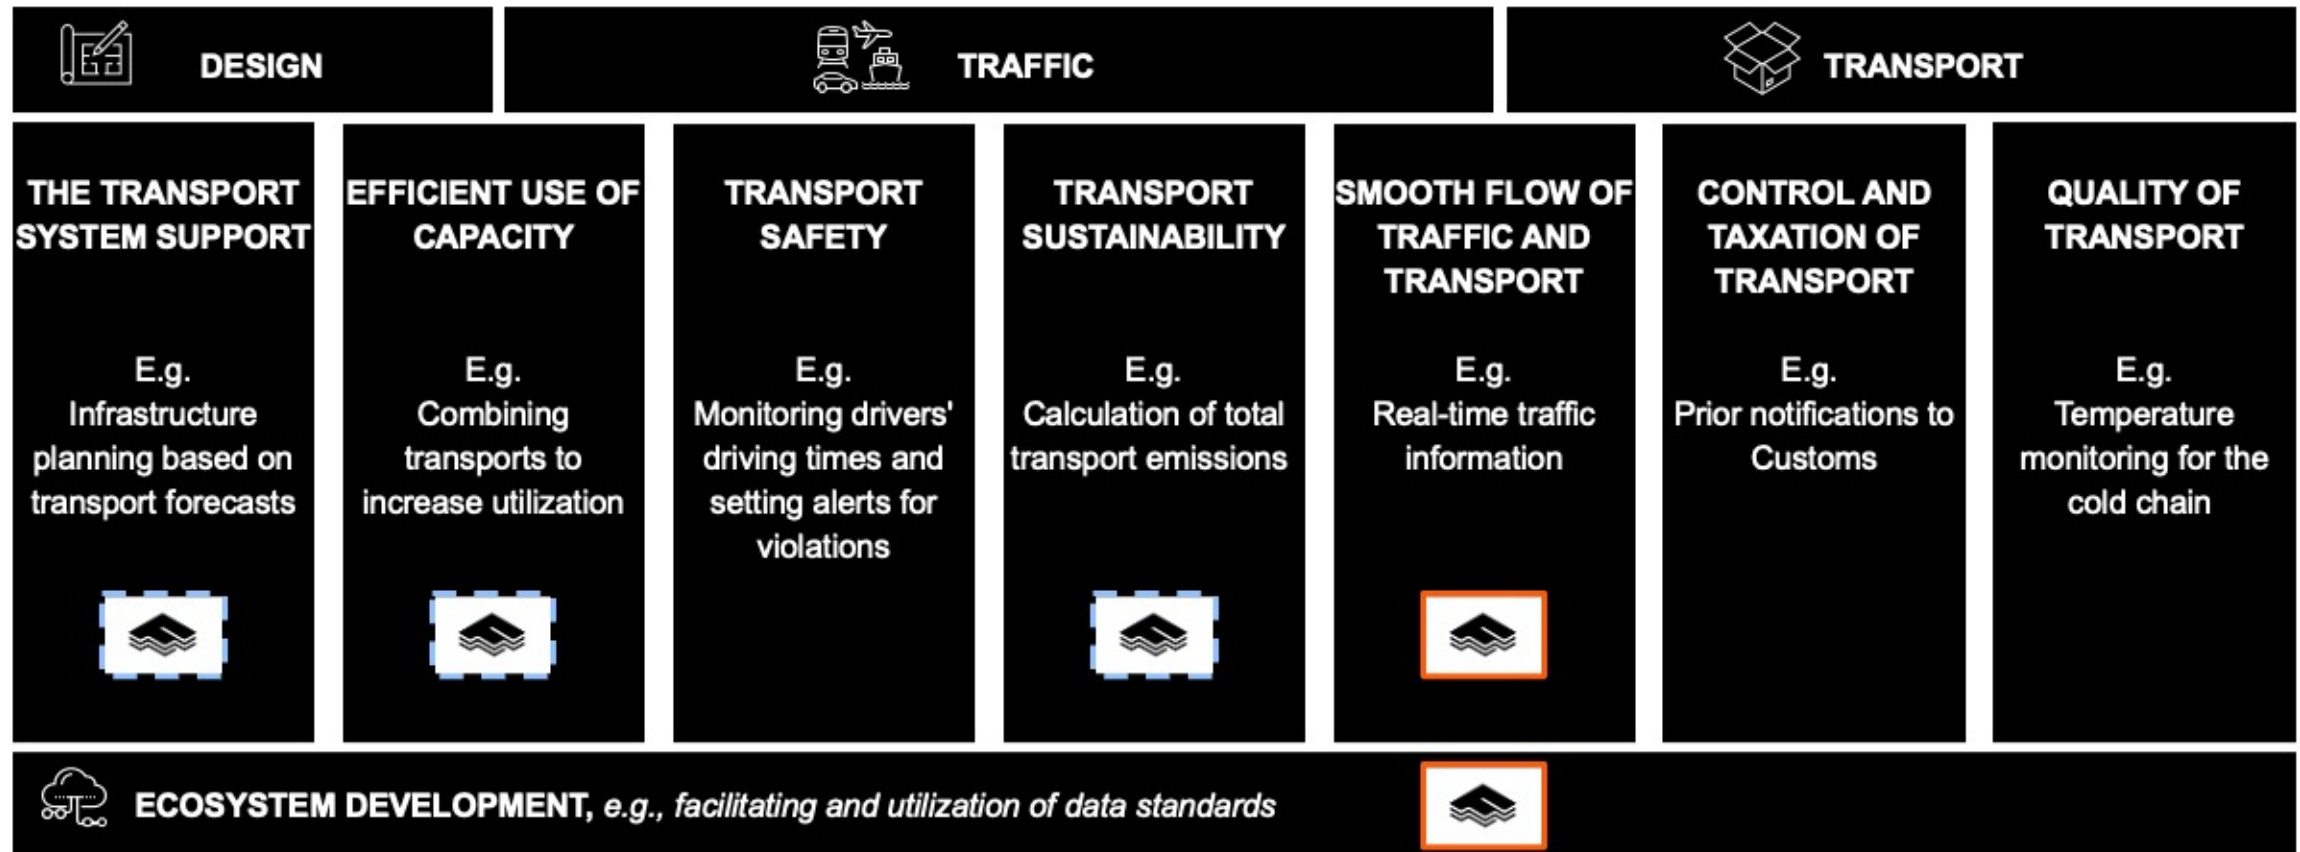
DESIGN

TRAFFIC

TRANSPORT

THE TRANSPORT SYSTEM SUPPORT

E.g.
Infrastructure planning based on transport forecasts

EFFICIENT USE OF CAPACITY

E.g.
Combining transports to increase utilization

TRANSPORT SAFETY

E.g.
Monitoring drivers' driving times and setting alerts for violations

TRANSPORT SUSTAINABILITY

E.g.
Calculation of total transport emissions

SMOOTH FLOW OF TRAFFIC AND TRANSPORT

E.g.
Real-time traffic information

CONTROL AND TAXATION OF TRANSPORT

E.g.
Prior notifications to Customs

QUALITY OF TRANSPORT

E.g.
Temperature monitoring for the cold chain

ECOSYSTEM DEVELOPMENT, e.g., facilitating and utilization of data standards